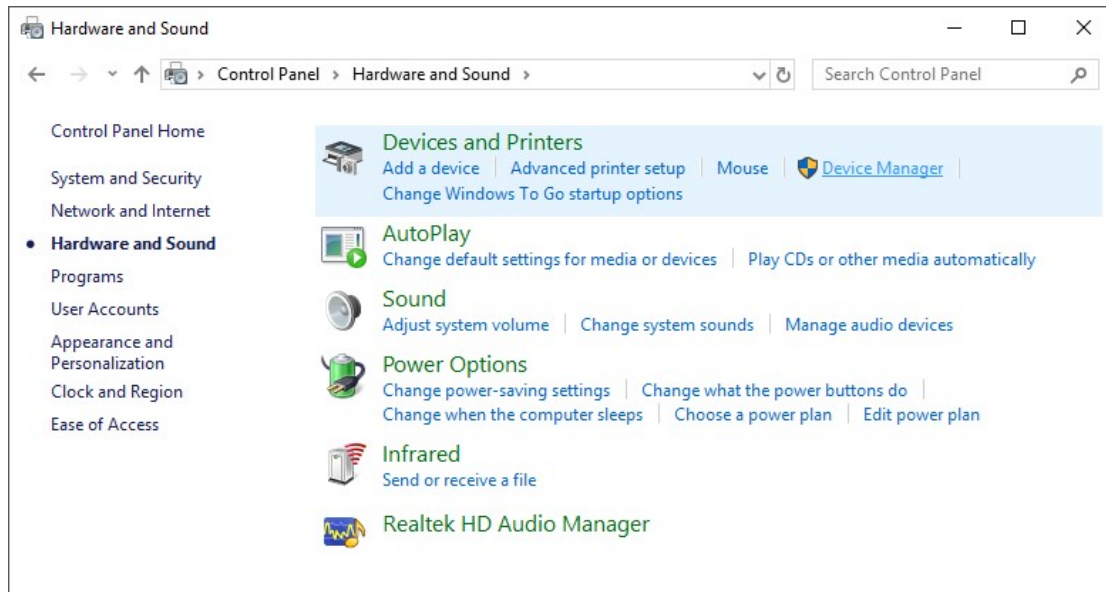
Hardware and Sound

Control Panel > Hardware and Sound >

Search Control Panel

Control Panel Home

System and Security

Network and Internet

Hardware and Sound

Programs

User Accounts

Appearance and Personalization

Clock and Region

Ease of Access

Devices and Printers

Add a device | Advanced printer setup | Mouse | Device Manager |

Change Windows To Go startup options

AutoPlay

Change default settings for media or devices | Play CDs or other media automatically

Sound

Adjust system volume | Change system sounds | Manage audio devices

Power Options

Change power-saving settings | Change what the power buttons do |

Change when the computer sleeps | Choose a power plan | Edit power plan

Infrared

Send or receive a file

Realtek HD Audio Manager